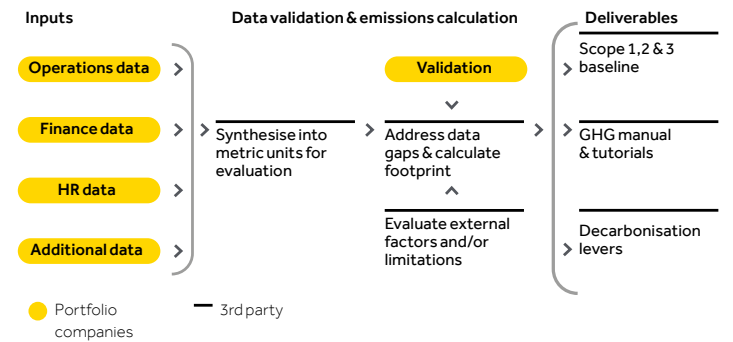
Inputs

Operations data

Finance data

HR data

Additional data

Data validation & emissions calculation

Synthesise into metric units for evaluation

Validation

Address data gaps & calculate footprint

Evaluate external factors and/or limitations

Deliverables

Scope 1,2 & 3 baseline

GHG manual & tutorials

Decarbonisation levers

Portfolio companies

3rd party